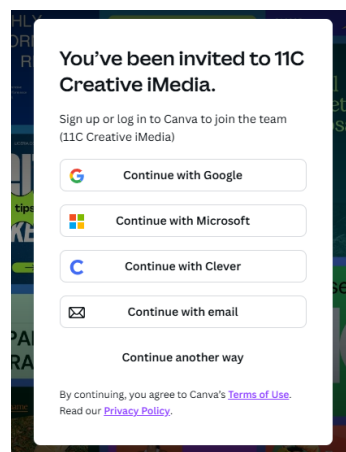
You've been invited to 11C Creative iMedia.

Sign up or log in to Canva to join the team (11C Creative iMedia)

Continue with Google

Continue with Microsoft

Continue with Clever

Continue with email

Continue another way

By continuing, you agree to Canva's Terms of Use. Read our Privacy Policy.